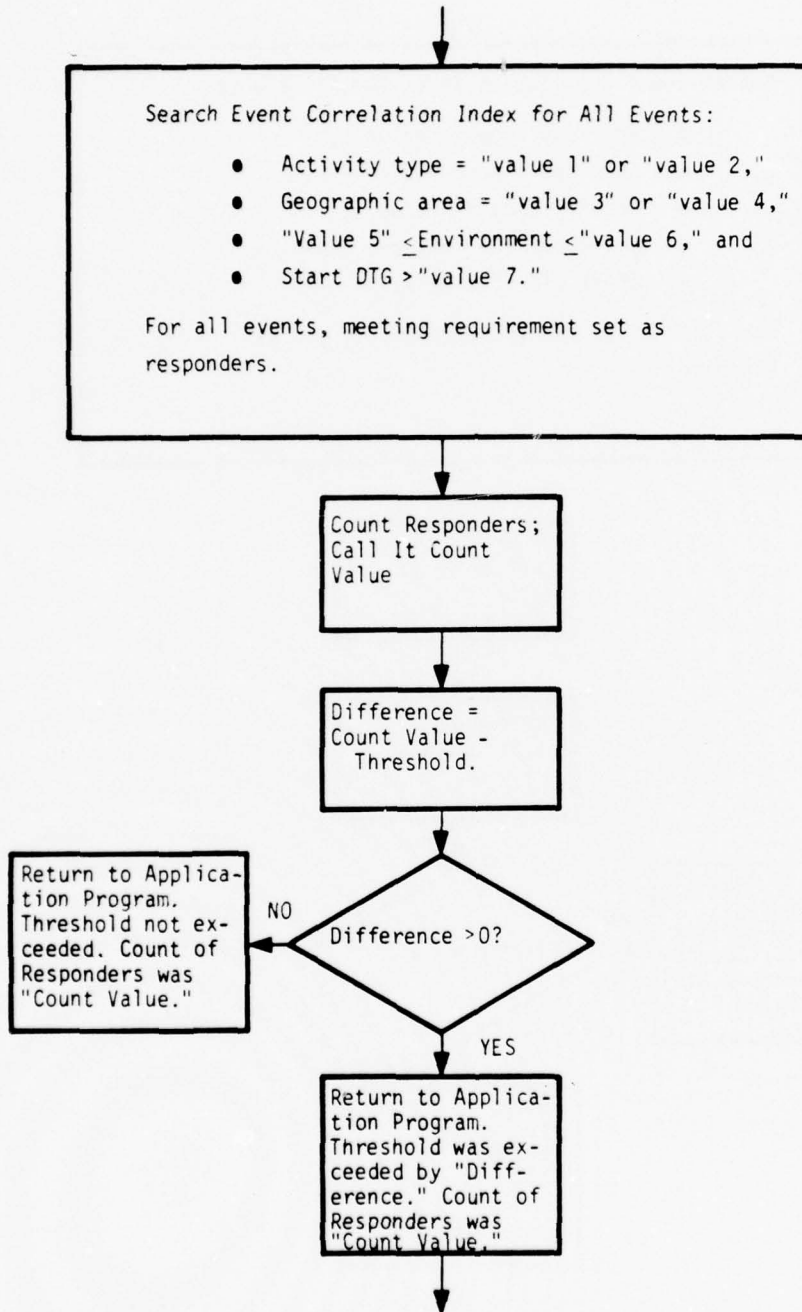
Search Event Correlation Index for All Events:

- Activity type = "value 1" or "value 2,"
- Geographic area = "value 3" or "value 4,"
- "Value 5" $\leq$ Environment $\leq$ "value 6," and
- Start DTG > "value 7."

For all events, meeting requirement set as responders.

Count Responders; Call It Count Value

Difference = Count Value - Threshold.

Difference >0?

NO

Return to Application Program. Threshold not exceeded. Count of Responders was "Count Value."

YES

Return to Application Program. Threshold was exceeded by "Difference." Count of Responders was "Count Value."